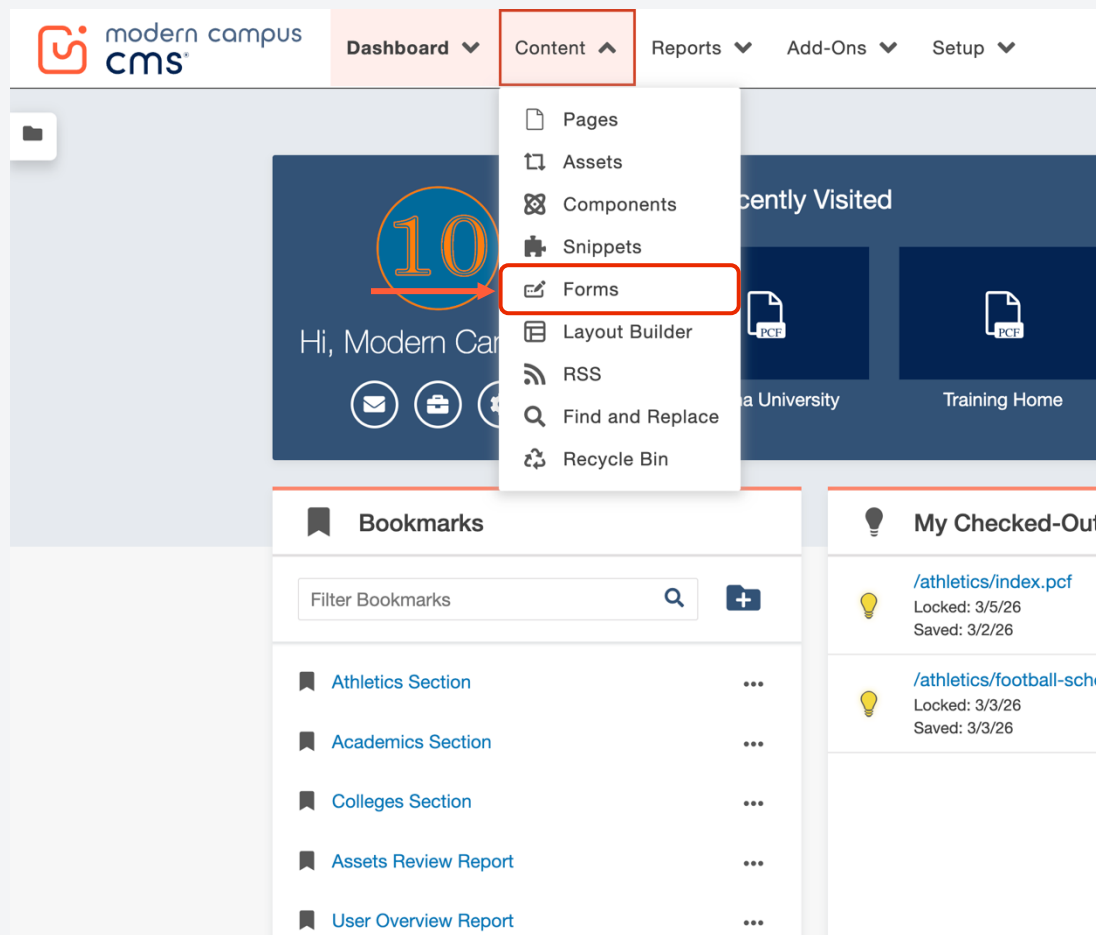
modern campus cms®

Dashboard
Content
Reports
Add-Ons
Setup

Pages
Assets
Components
Snippets
Forms
Layout Builder
RSS
Find and Replace
Recycle Bin

10

Hi, Modern Ca

cently Visited

PCF
a University

PCF
Training Home

Bookmarks

Filter Bookmarks

Athletics Section
Academics Section
Colleges Section
Assets Review Report
User Overview Report

My Checked-Ou

/athletics/index.pcf
Locked: 3/5/26
Saved: 3/2/26

/athletics/football-sch
Locked: 3/3/26
Saved: 3/3/26